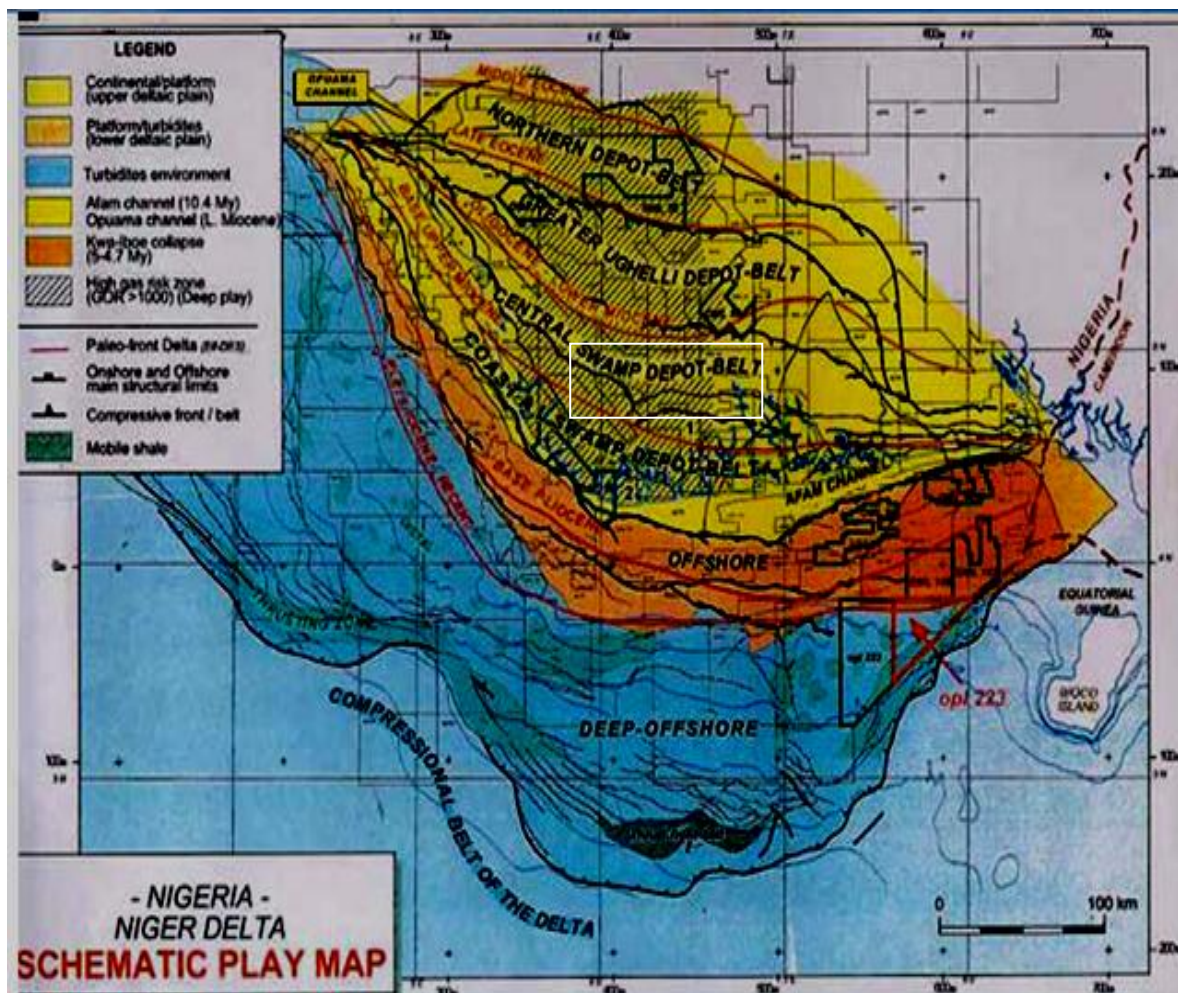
LEGEND

Continental/platform (upper deltaic plain)

Platform/turbidites (lower deltaic plain)

Turbidites environment

Afam channel (10.4 My) Opuama channel (L. Miocene)

Kwa-Iboe collapse (5-4.7 My)

High gas risk zone (GOR >1000) (Deep play)

Paleo-front Delta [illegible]

Onshore and Offshore main structural limits

Compressive front / belt

Mobile shale

OPUAMA CHANNEL

MIDDLE EOCENE

LATE EOCENE

NORTHERN DEPOT-BELT

GREATER UGHELLI DEPOT-BELT

CENTRAL SWAMP DEPOT-BELT

COASTAL SWAMP DEPOT-BELT

AFAM CHANNEL

OFFSHORE

NIGERIA

CAMEROON

EQUATORIAL GUINEA

BIOCO ISLAND

opl 223

DEEP-OFFSHORE

COMPRESSIONAL BELT OF THE DELTA

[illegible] ZONE

0

100 km

- NIGERIA -
NIGER DELTA
SCHEMATIC PLAY MAP